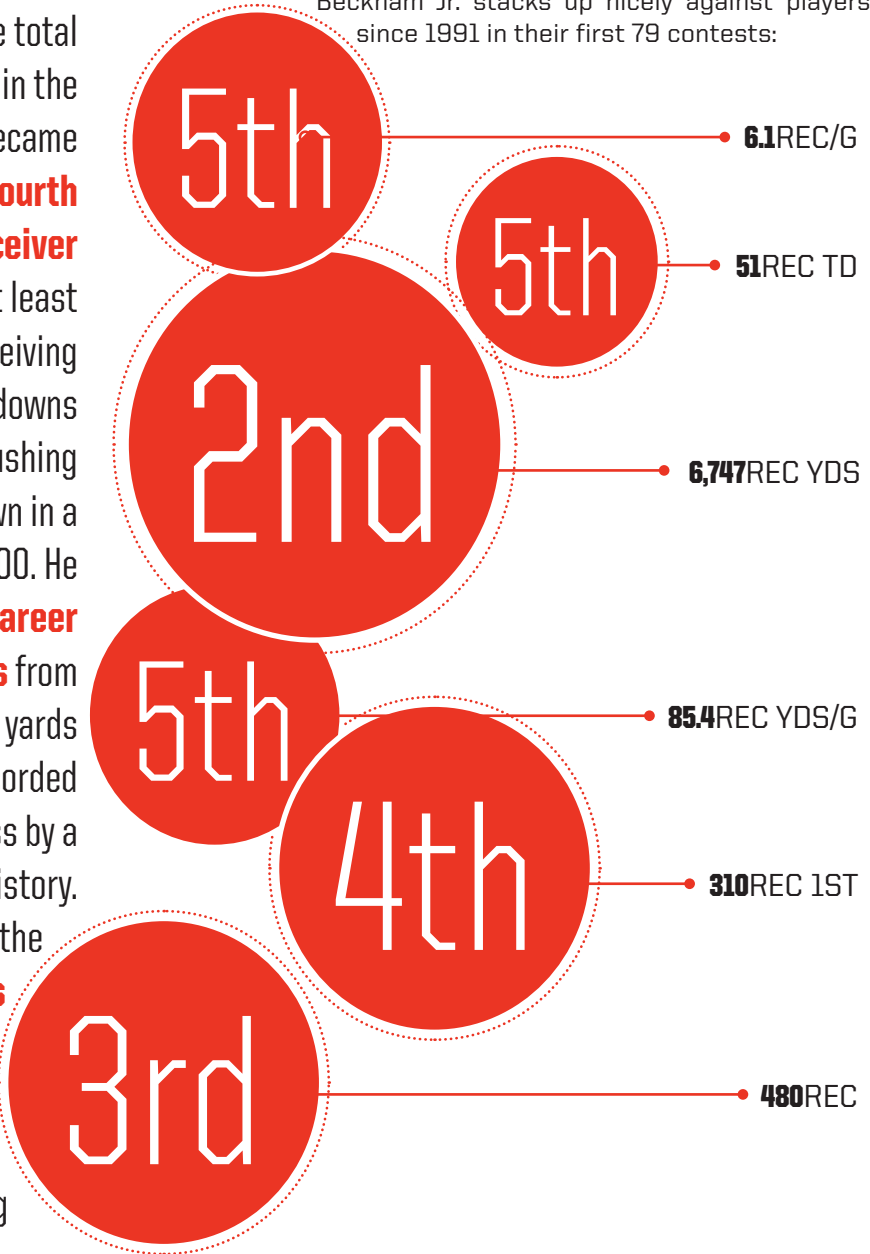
e total
in the
ecame
ourth
ceiver
t least
eiving
downs
ushing
wn in a
00. He
areer
s from
yards
orded
es by a
istory.
the
s
g

Beckham Jr. stacks up nicely against players since 1991 in their first 79 contests:

5th
6.1REC/G

5th
51REC TD

2nd
6,747REC YDS

5th
85.4REC YDS/G

4th
310REC 1ST

3rd
480REC